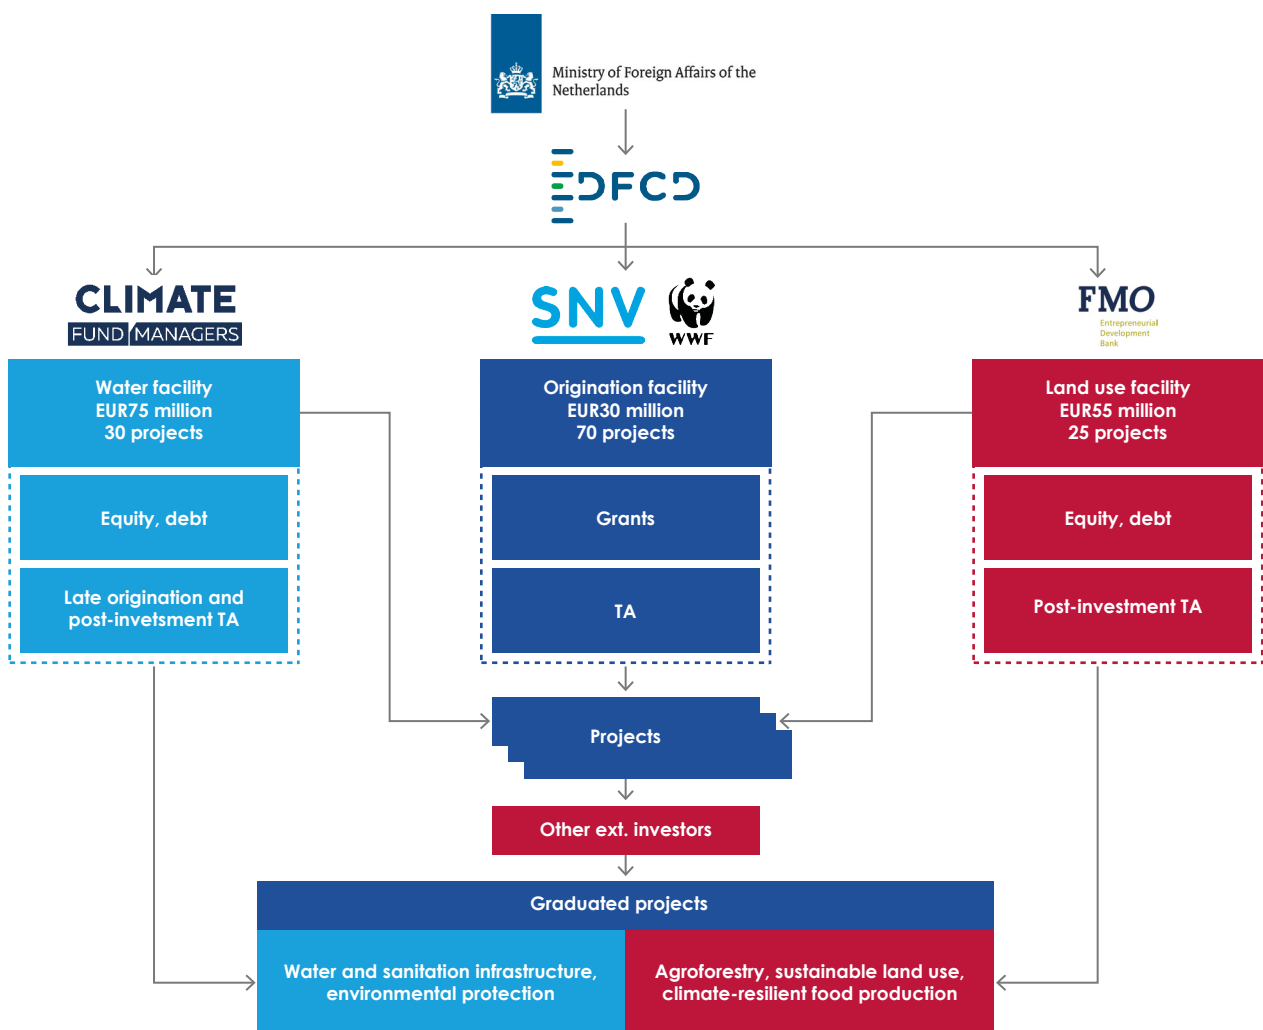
Ministry of Foreign Affairs of the Netherlands

DFCD

CLIMATE
FUND MANAGERS

SNV

WWF

FMO
Entrepreneurial Development Bank

Water facility
EUR75 million
30 projects

Equity, debt

Late origination and post-invetsment TA

Origination facility
EUR30 million
70 projects

Grants

TA

Land use facility
EUR55 million
25 projects

Equity, debt

Post-investment TA

Projects

Other ext. investors

Graduated projects

Water and sanitation infrastructure, environmental protection

Agroforestry, sustainable land use, climate-resilient food production